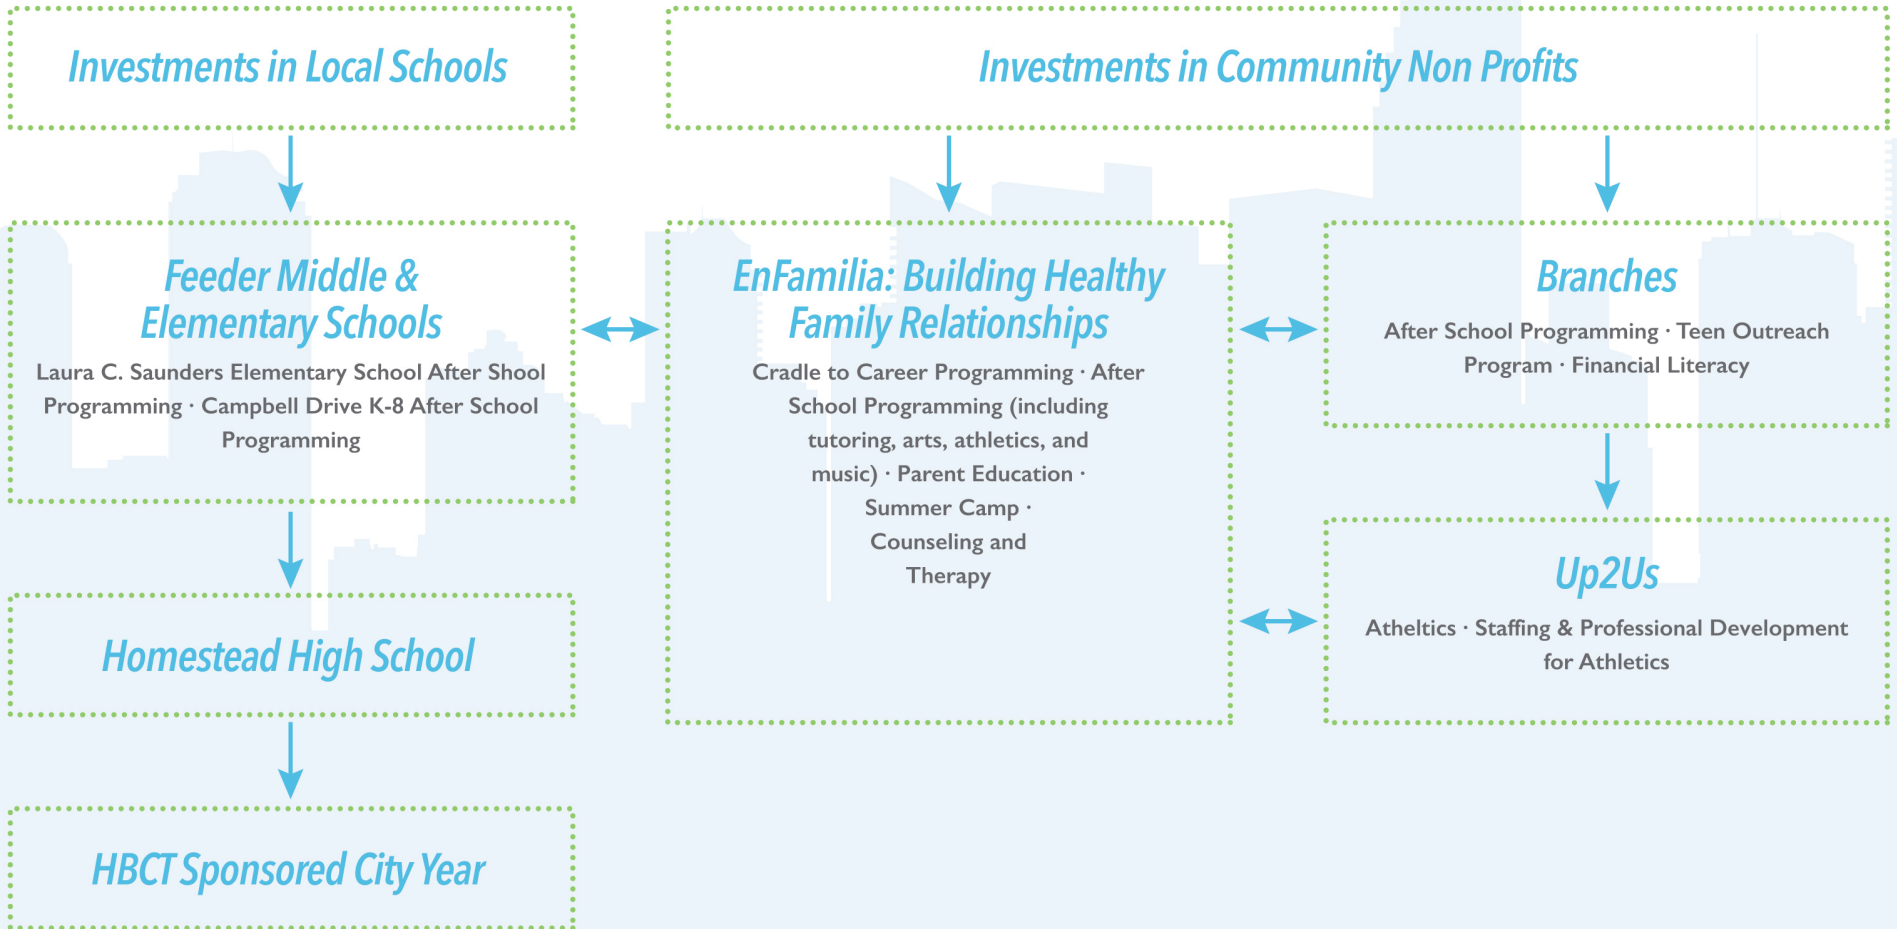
Investments in Local Schools

Investments in Community Non Profits

Feeder Middle & Elementary Schools

Laura C. Saunders Elementary School After Shool Programming · Campbell Drive K-8 After School Programming

EnFamilia: Building Healthy Family Relationships

Cradle to Career Programming · After School Programming (including tutoring, arts, athletics, and music) · Parent Education · Summer Camp · Counseling and Therapy

Branches

After School Programming · Teen Outreach Program · Financial Literacy

Up2Us

Atheltics · Staffing & Professional Development for Athletics

Homestead High School

HBCT Sponsored City Year